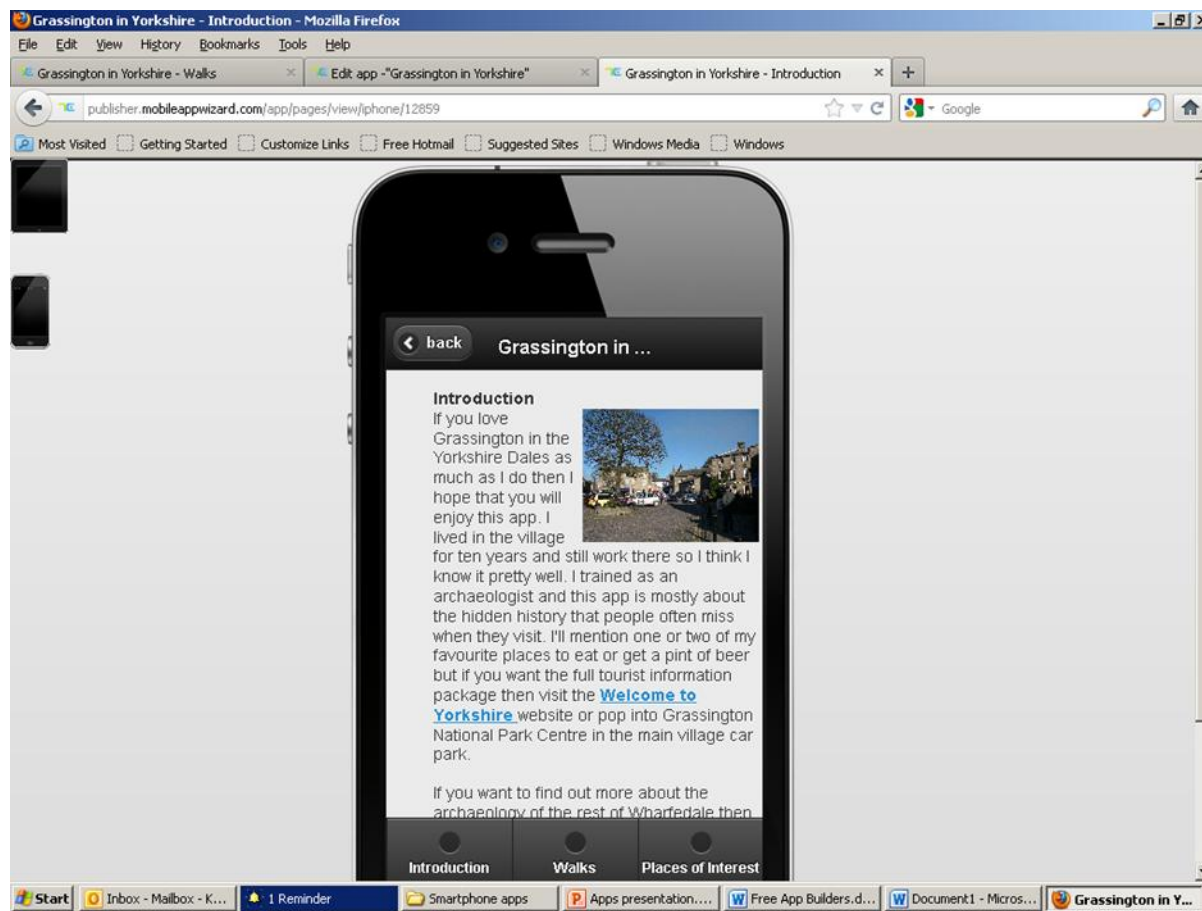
Grassington in Yorkshire - Introduction - Mozilla Firefox

File Edit View History Bookmarks Tools Help

Grassington in Yorkshire - Walks | Edit app -"Grassington in Yorkshire" | Grassington in Yorkshire - Introduction

publisher.mobileappwizard.com/app/pages/view/iphone/12859

Google

Most Visited | Getting Started | Customize Links | Free Hotmail | Suggested Sites | Windows Media | Windows

back Grassington in ...

**Introduction**
If you love Grassington in the Yorkshire Dales as much as I do then I hope that you will enjoy this app. I lived in the village for ten years and still work there so I think I know it pretty well. I trained as an archaeologist and this app is mostly about the hidden history that people often miss when they visit. I'll mention one or two of my favourite places to eat or get a pint of beer but if you want the full tourist information package then visit the **Welcome to Yorkshire** website or pop into Grassington National Park Centre in the main village car park.

If you want to find out more about the archaeology of the rest of Wharfedale then

Introduction | Walks | Places of Interest

Start | Inbox - Mailbox - K... | 1 Reminder | Smartphone apps | Apps presentation.... | Free App Builders.d... | Document1 - Micros... | Grassington in Y...